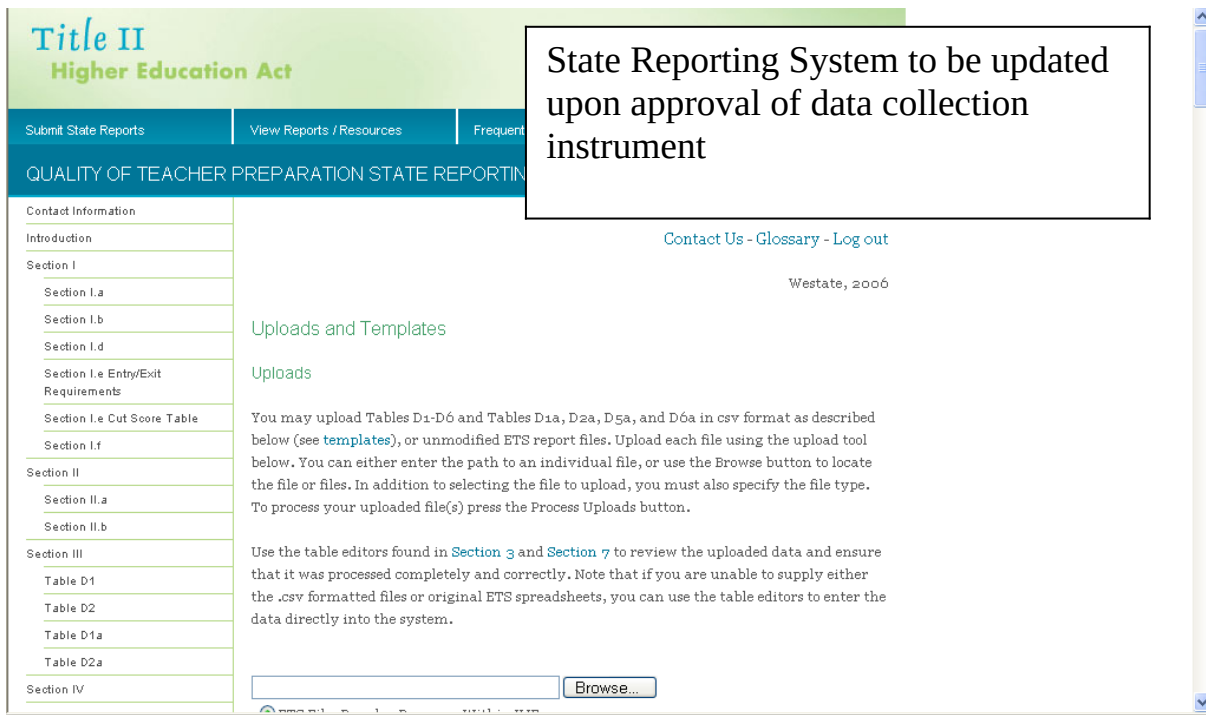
Title II
Higher Education Act

State Reporting System to be updated upon approval of data collection instrument

Submit State Reports
View Reports / Resources
Frequent

QUALITY OF TEACHER PREPARATION STATE REPORTIN

Contact Information
Introduction
Section I
Section I.a
Section I.b
Section I.d
Section I.e Entry/Exit Requirements
Section I.e Cut Score Table
Section I.f
Section II
Section II.a
Section II.b
Section III
Table D1
Table D2
Table D1a
Table D2a
Section IV

Contact Us - Glossary - Log out

Westate, 2006

Uploads and Templates

Uploads

You may upload Tables D1-D6 and Tables D1a, D2a, D5a, and D6a in csv format as described below (see templates), or unmodified ETS report files. Upload each file using the upload tool below. You can either enter the path to an individual file, or use the Browse button to locate the file or files. In addition to selecting the file to upload, you must also specify the file type. To process your uploaded file(s) press the Process Uploads button.

Use the table editors found in Section 3 and Section 7 to review the uploaded data and ensure that it was processed completely and correctly. Note that if you are unable to supply either the .csv formatted files or original ETS spreadsheets, you can use the table editors to enter the data directly into the system.

Browse...

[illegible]